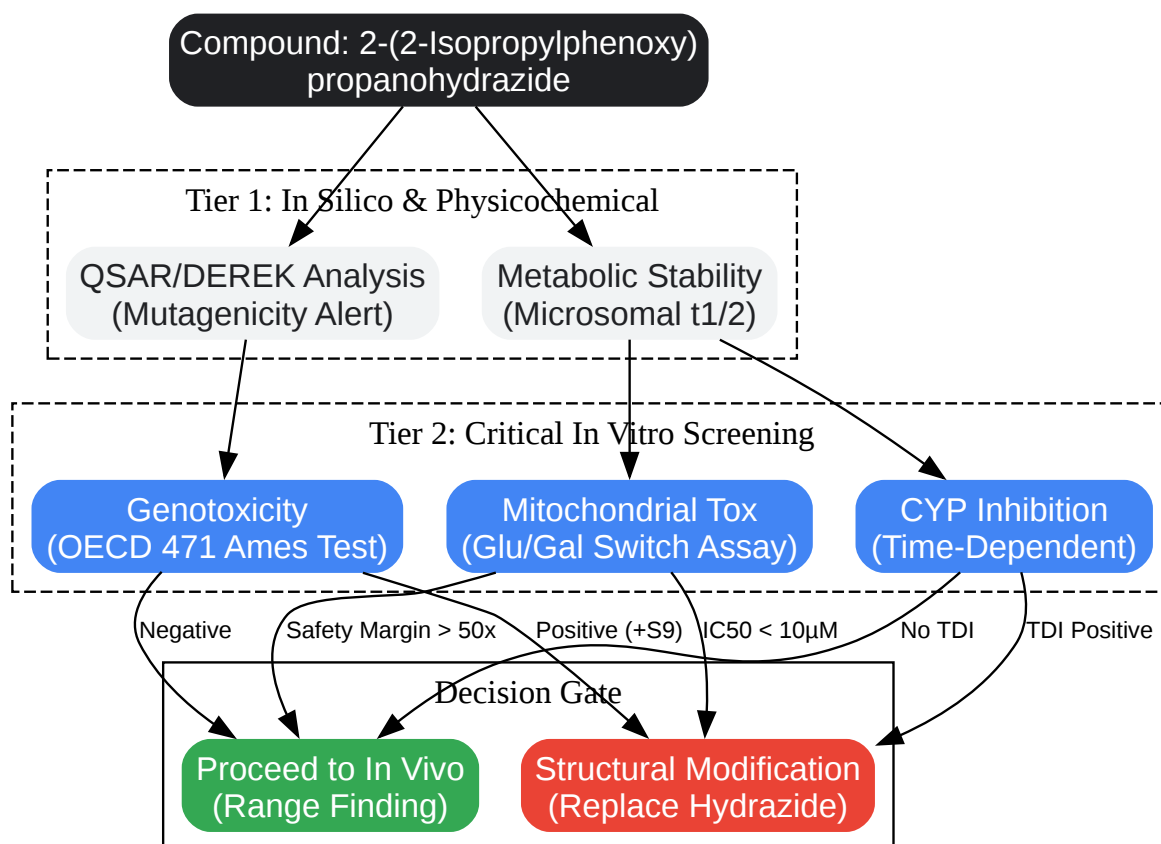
Compound: 2-(2-Isopropylphenoxy) propanohydrazide

Tier 1: In Silico & Physicochemical

QSAR/DEREK Analysis (Mutagenicity Alert)

Metabolic Stability (Microsomal t1/2)

Tier 2: Critical In Vitro Screening

Genotoxicity (OECD 471 Ames Test)

Mitochondrial Tox (Glu/Gal Switch Assay)

CYP Inhibition (Time-Dependent)

Negative

Safety Margin > 50x

Positive (+S9)

IC50 < 10µM

No TDI

TDI Positive

Decision Gate

Proceed to In Vivo (Range Finding)

Structural Modification (Replace Hydrazide)